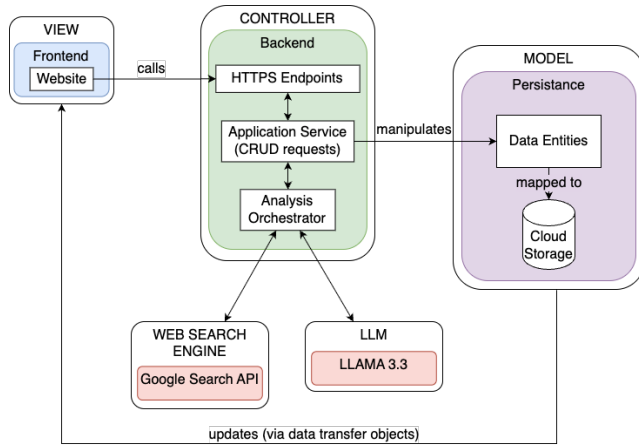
VIEW
Frontend
Website
calls
CONTROLLER
Backend
HTTPS Endpoints
Application Service (CRUD requests)
manipulates
Analysis Orchestrator
MODEL
Persistance
Data Entities
mapped to
Cloud Storage
WEB SEARCH ENGINE
Google Search API
LLM
LLAMA 3.3
updates (via data transfer objects)